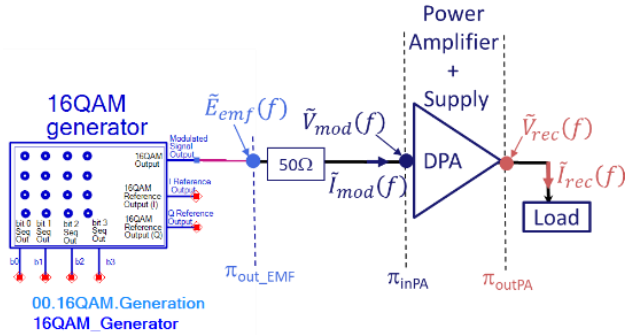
Power Amplifier + Supply

16QAM generator

16QAM Output

Modulated Signal Output

16QAM Reference Output (I)

I Reference Output

16QAM Reference Output (Q)

Q Reference Output

bit 0 Seq Out

bit 1 Seq Out

bit 2 Seq Out

bit 3 Seq Out

b0

b1

b2

b3

00.16QAM.Generation

16QAM_Generator

$\tilde{E}_{emf}(f)$

50Ω

$\tilde{V}_{mod}(f)$

$\tilde{I}_{mod}(f)$

DPA

$\tilde{V}_{rec}(f)$

$\tilde{I}_{rec}(f)$

Load

$\pi_{out\_EMF}$

$\pi_{inPA}$

$\pi_{outPA}$